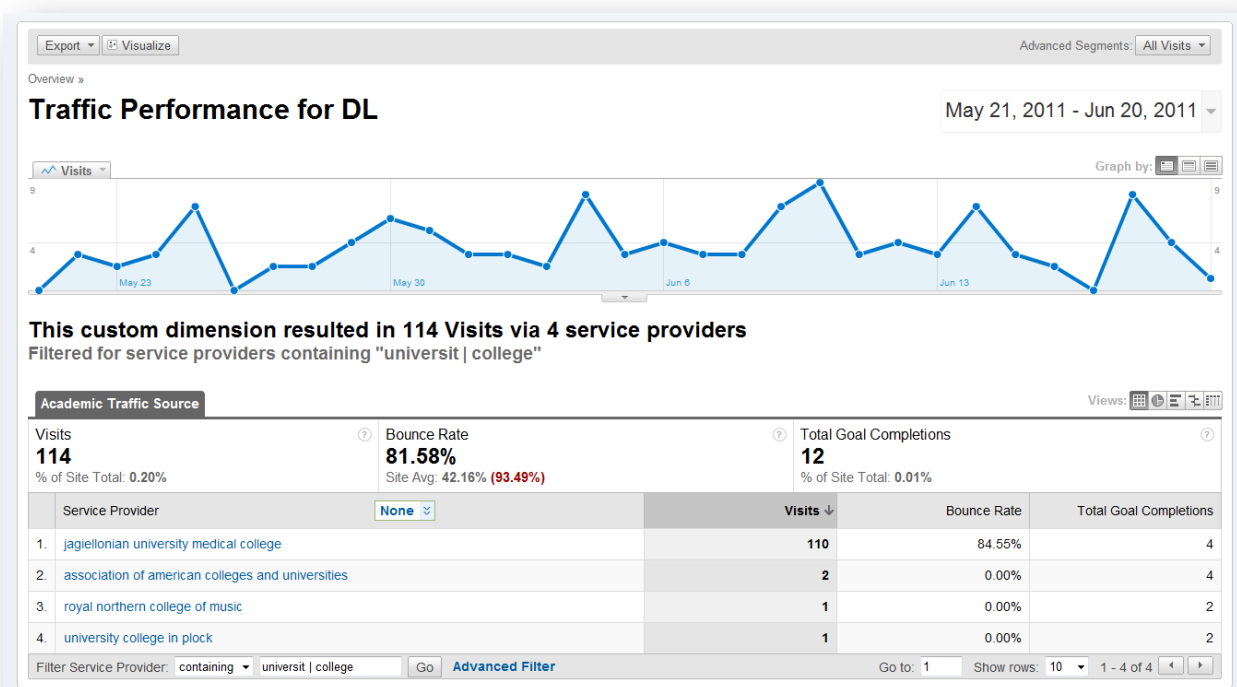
Export ▾ Visualize

Advanced Segments: All Visits ▾

Overview »

# Traffic Performance for DL

May 21, 2011 - Jun 20, 2011 ▾

Visits ▾

Graph by:

9
4

9
4

May 23 May 30 Jun 6 Jun 13

This custom dimension resulted in 114 Visits via 4 service providers

Filtered for service providers containing "universit | college"

Academic Traffic Source

Views:

Visits
114
% of Site Total: 0.20%

Bounce Rate
81.58%
Site Avg: 42.16% (93.49%)

Total Goal Completions
12
% of Site Total: 0.01%

| | Service Provider None | Visits ↓ | Bounce Rate | Total Goal Completions |
|---|---|---|---|---|
| 1. | jagiellonian university medical college | 110 | 84.55% | 4 |
| 2. | association of american colleges and universities | 2 | 0.00% | 4 |
| 3. | royal northern college of music | 1 | 0.00% | 2 |
| 4. | university college in plock | 1 | 0.00% | 2 |

Filter Service Provider: containing ▾ universit | college Go Advanced Filter

Go to: 1 Show rows: 10 ▾ 1 - 4 of 4